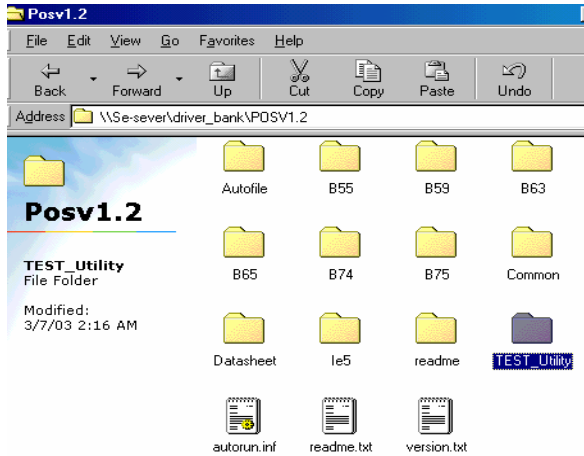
Posv1.2

File Edit View Go Favorites Help

Back Forward Up Cut Copy Paste Undo

Address \\Se-sever\driver_bank\POSV1.2

Posv1.2

TEST_Utility
File Folder

Modified:
3/7/03 2:16 AM

Autofile B55 B59 B63

B65 B74 B75 Common

Datasheet Ie5 readme TEST_Utility

autorun.inf readme.txt version.txt